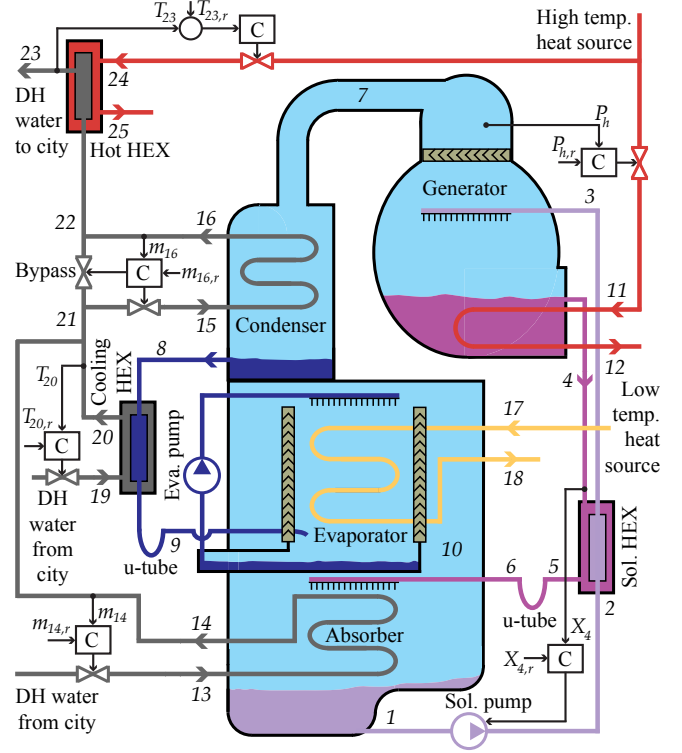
$T_{23}$ $T_{23,r}$ C

High temp. heat source

23
24
DH water to city
25
Hot HEX

7

$P_h$
$P_{h,r}$ C

Generator
3

22
16
$m_{16}$
Bypass C $m_{16,r}$
11
15
21
Condenser
12
8
4
$T_{20}$
Cooling HEX
Low temp. heat source
Eva. pump
17
$T_{20,r}$ C
20
18
19
DH water from city
9
Evaporator
10
u-tube
Sol. HEX
6
5
$m_{14}$
$m_{14,r}$ C
14
u-tube
$X_4$
Absorber
2
$X_{4,r}$ C
13
DH water from city
1
Sol. pump